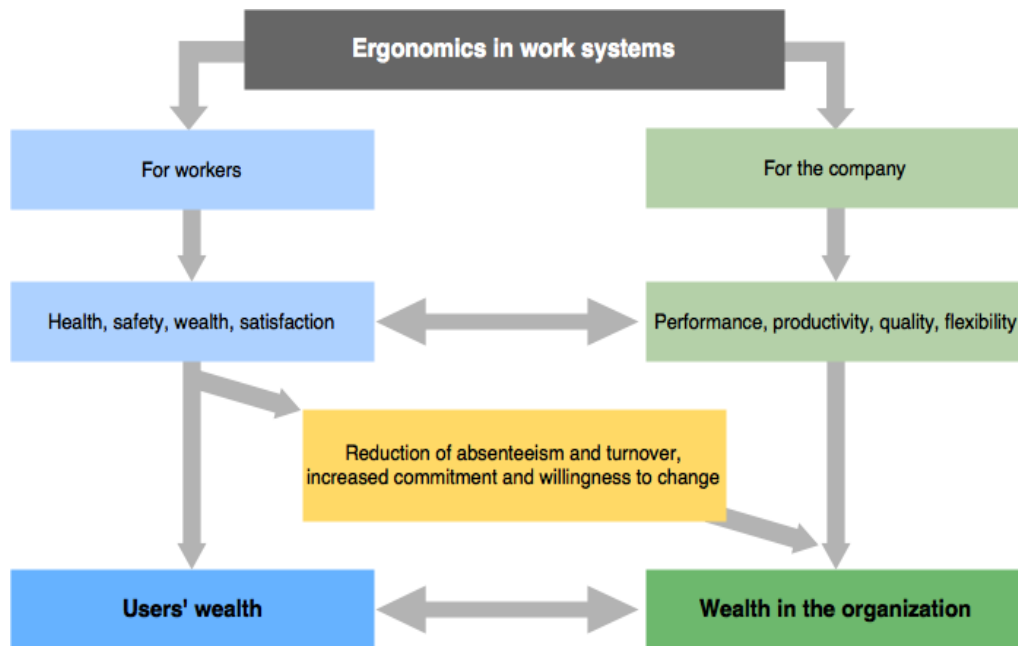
Ergonomics in work systems

For workers

For the company

Health, safety, wealth, satisfaction

Performance, productivity, quality, flexibility

Reduction of absenteeism and turnover, increased commitment and willingness to change

Users' wealth

Wealth in the organization